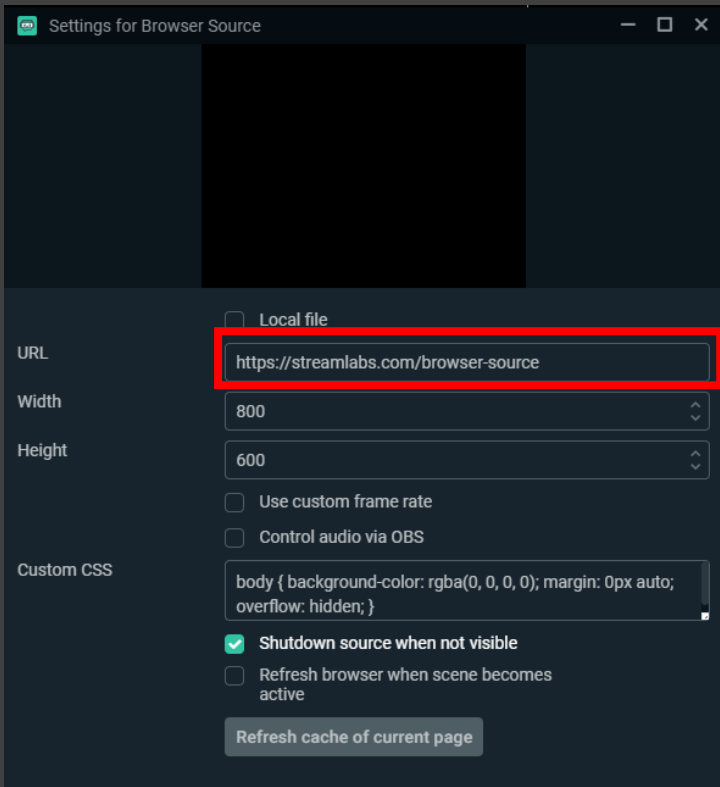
Settings for Browser Source

Local file

URL https://streamlabs.com/browser-source

Width 800

Height 600

Use custom frame rate

Control audio via OBS

Custom CSS body { background-color: rgba(0, 0, 0, 0); margin: 0px auto; overflow: hidden; }

Shutdown source when not visible

Refresh browser when scene becomes active

Refresh cache of current page